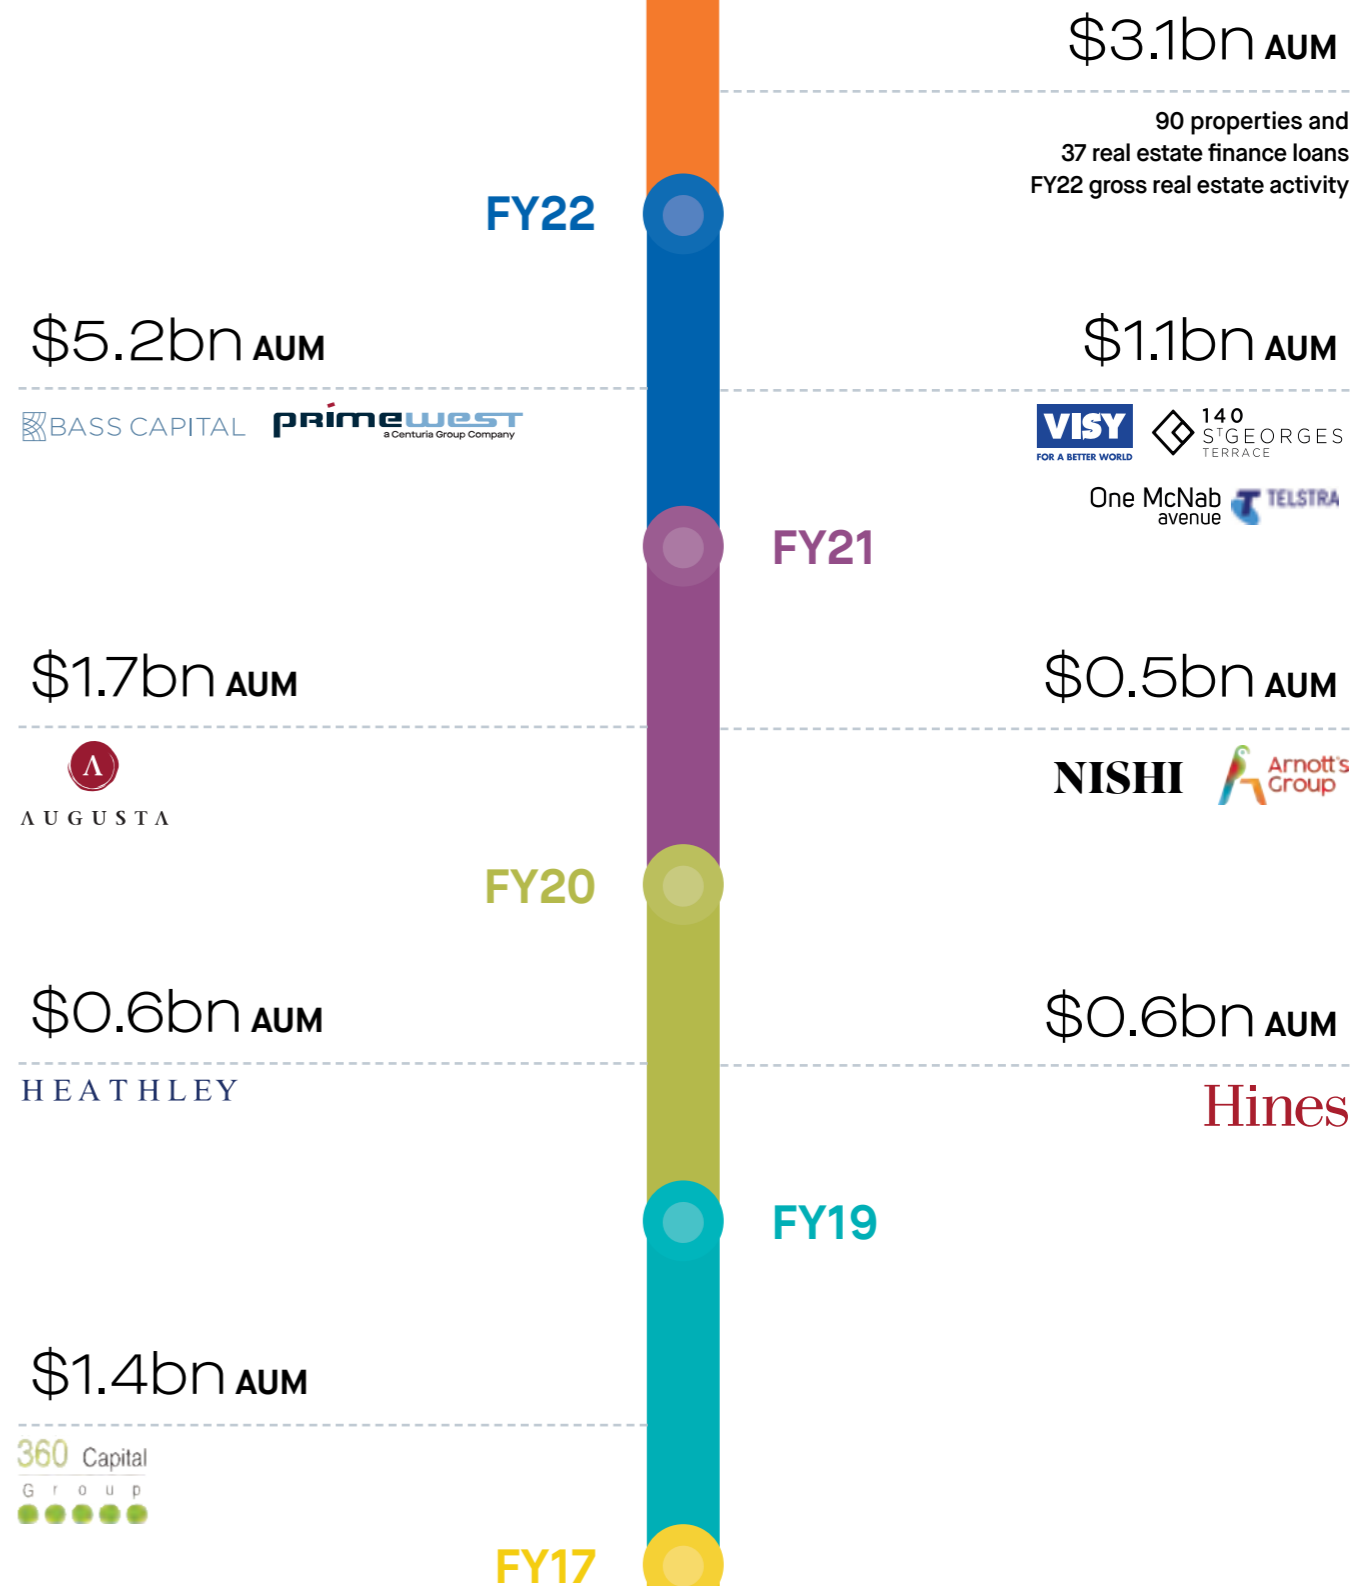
$3.1bn AUM

90 properties and 37 real estate finance loans FY22 gross real estate activity

FY22

$5.2bn AUM

BASS CAPITAL

primewest a Centuria Group Company

$1.1bn AUM

VISY FOR A BETTER WORLD

140 ST GEORGES TERRACE

One McNab avenue

TELSTRA

FY21

$1.7bn AUM

AUGUSTA

$0.5bn AUM

NISHI

Arnott's Group

FY20

$0.6bn AUM

HEATHLEY

$0.6bn AUM

Hines

FY19

$1.4bn AUM

360 Capital Group

FY17